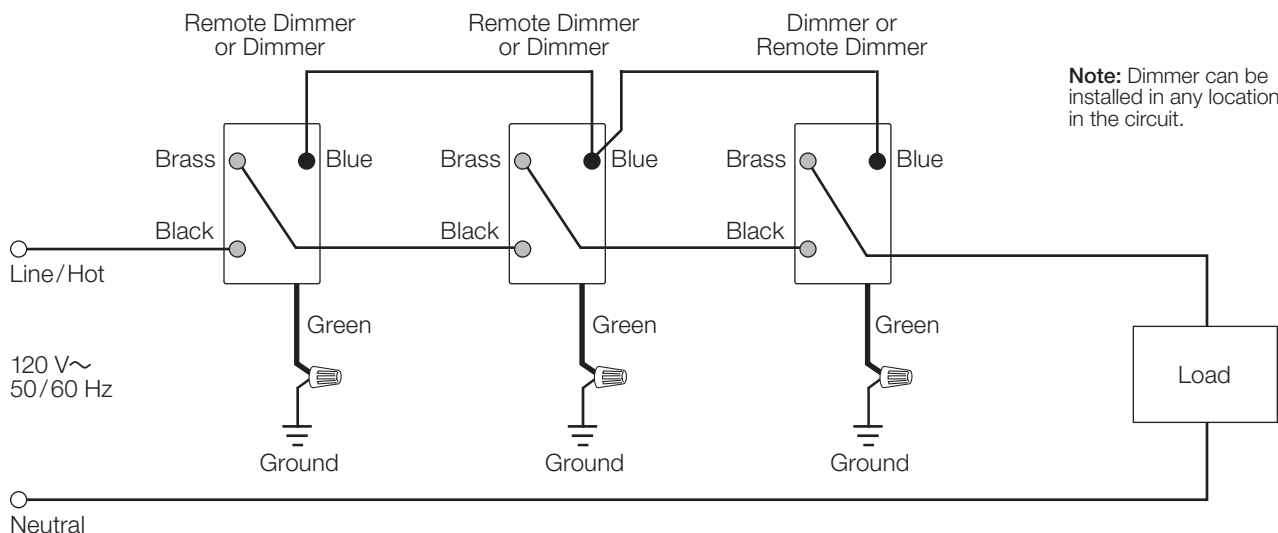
Remote Dimmer or Dimmer

Remote Dimmer or Dimmer

Dimmer or Remote Dimmer

**Note:** Dimmer can be installed in any location in the circuit.

Brass

Blue

Black

Brass

Blue

Black

Brass

Blue

Black

Line/Hot

Green

Green

Green

120 V~
50/60 Hz

Load

Ground

Ground

Ground

Neutral